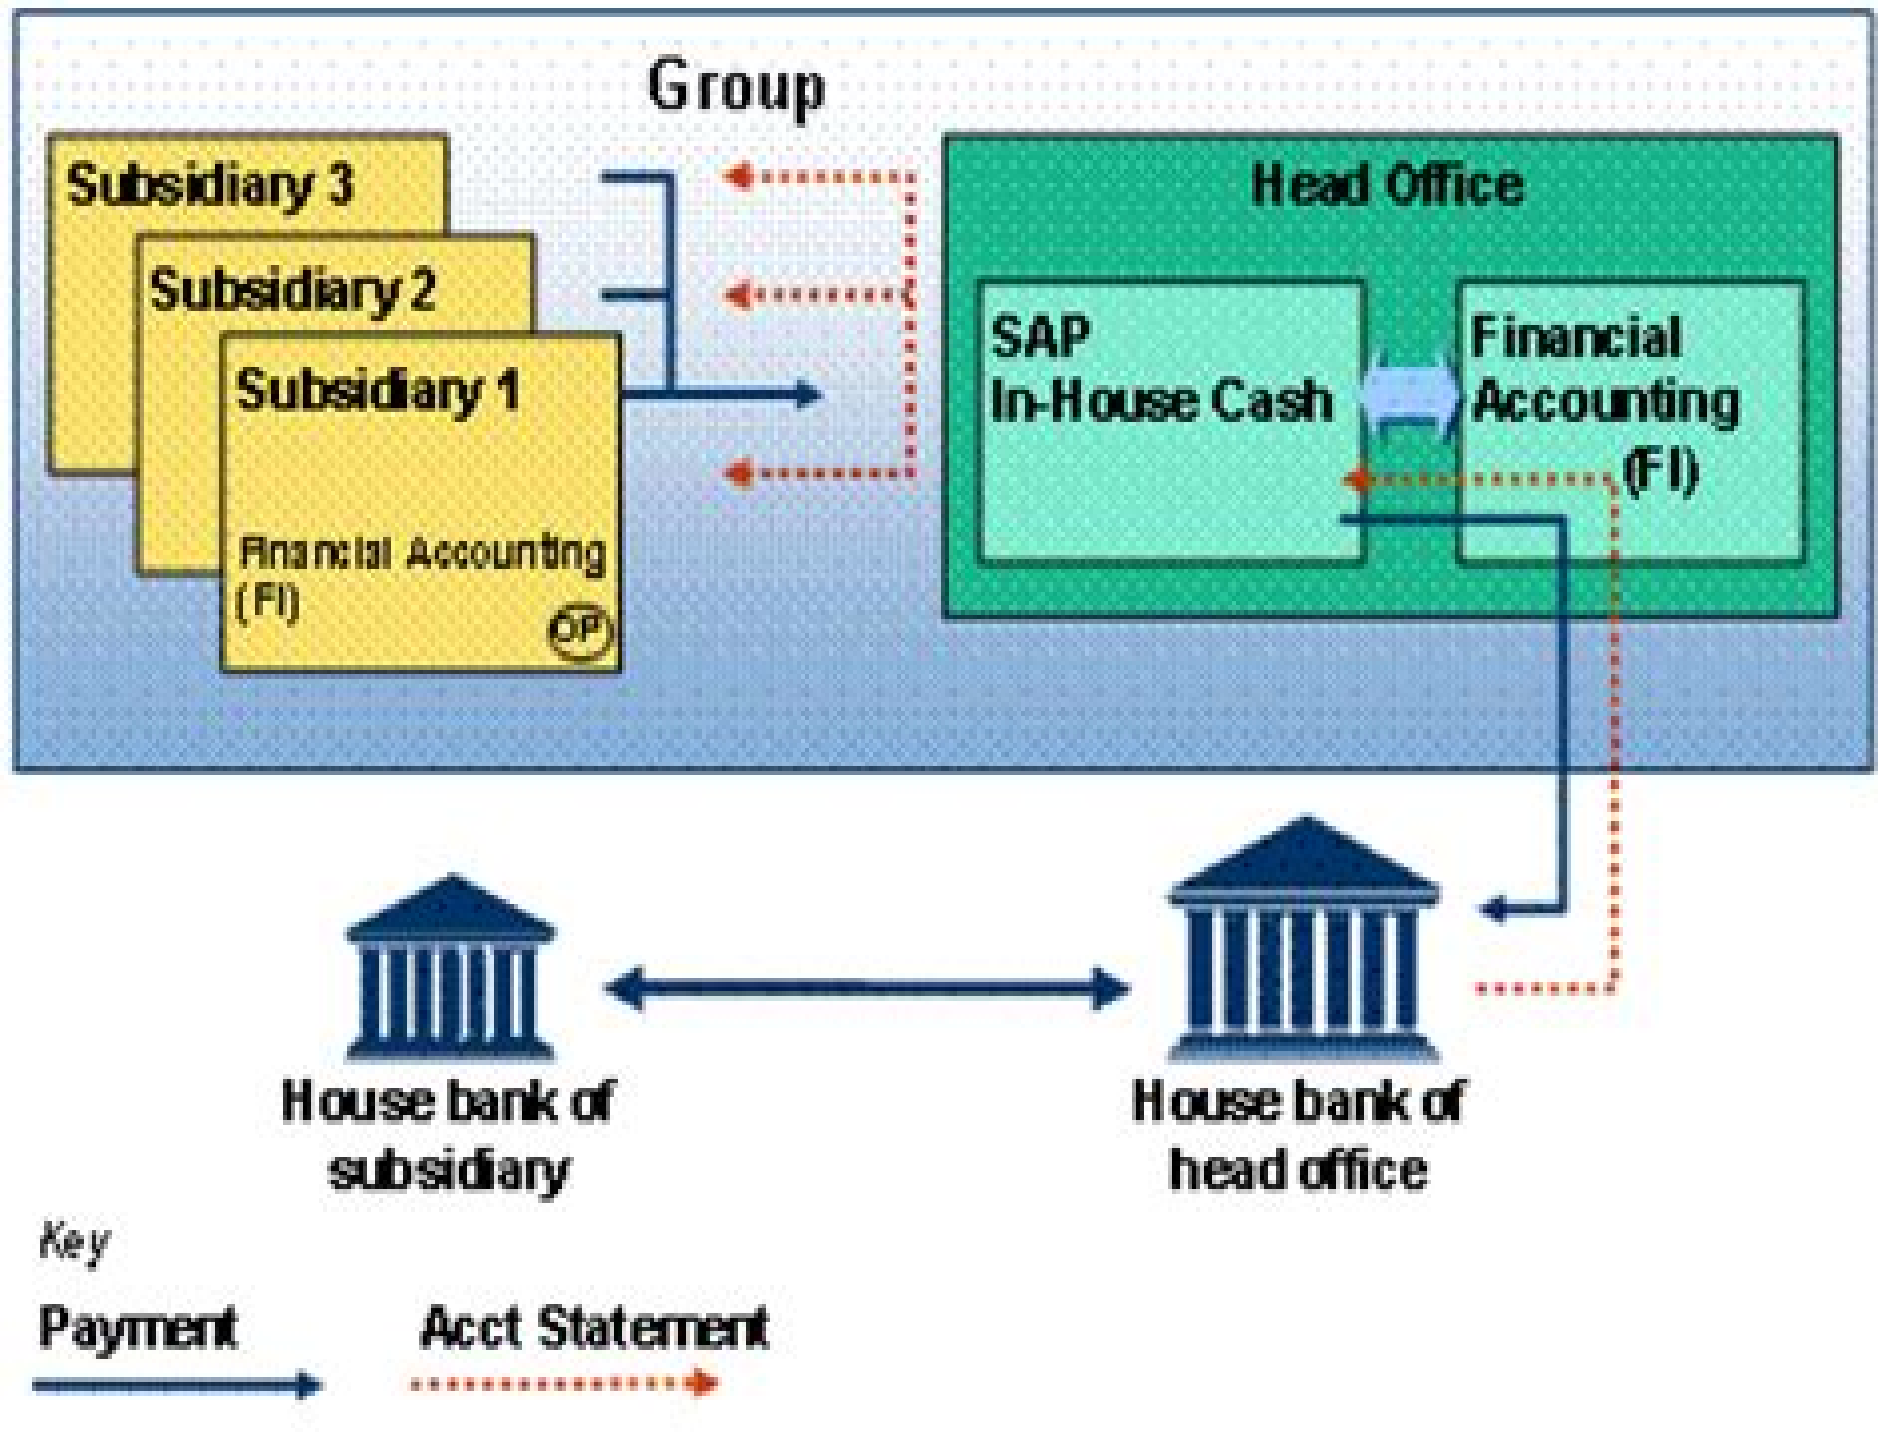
Group

Subsidiary 3

Subsidiary 2

Subsidiary 1

Financial Accounting (FI)

OP

Head Office

SAP In-House Cash

Financial Accounting (FI)

House bank of subsidiary

House bank of head office

Key

Payment

Acct Statement